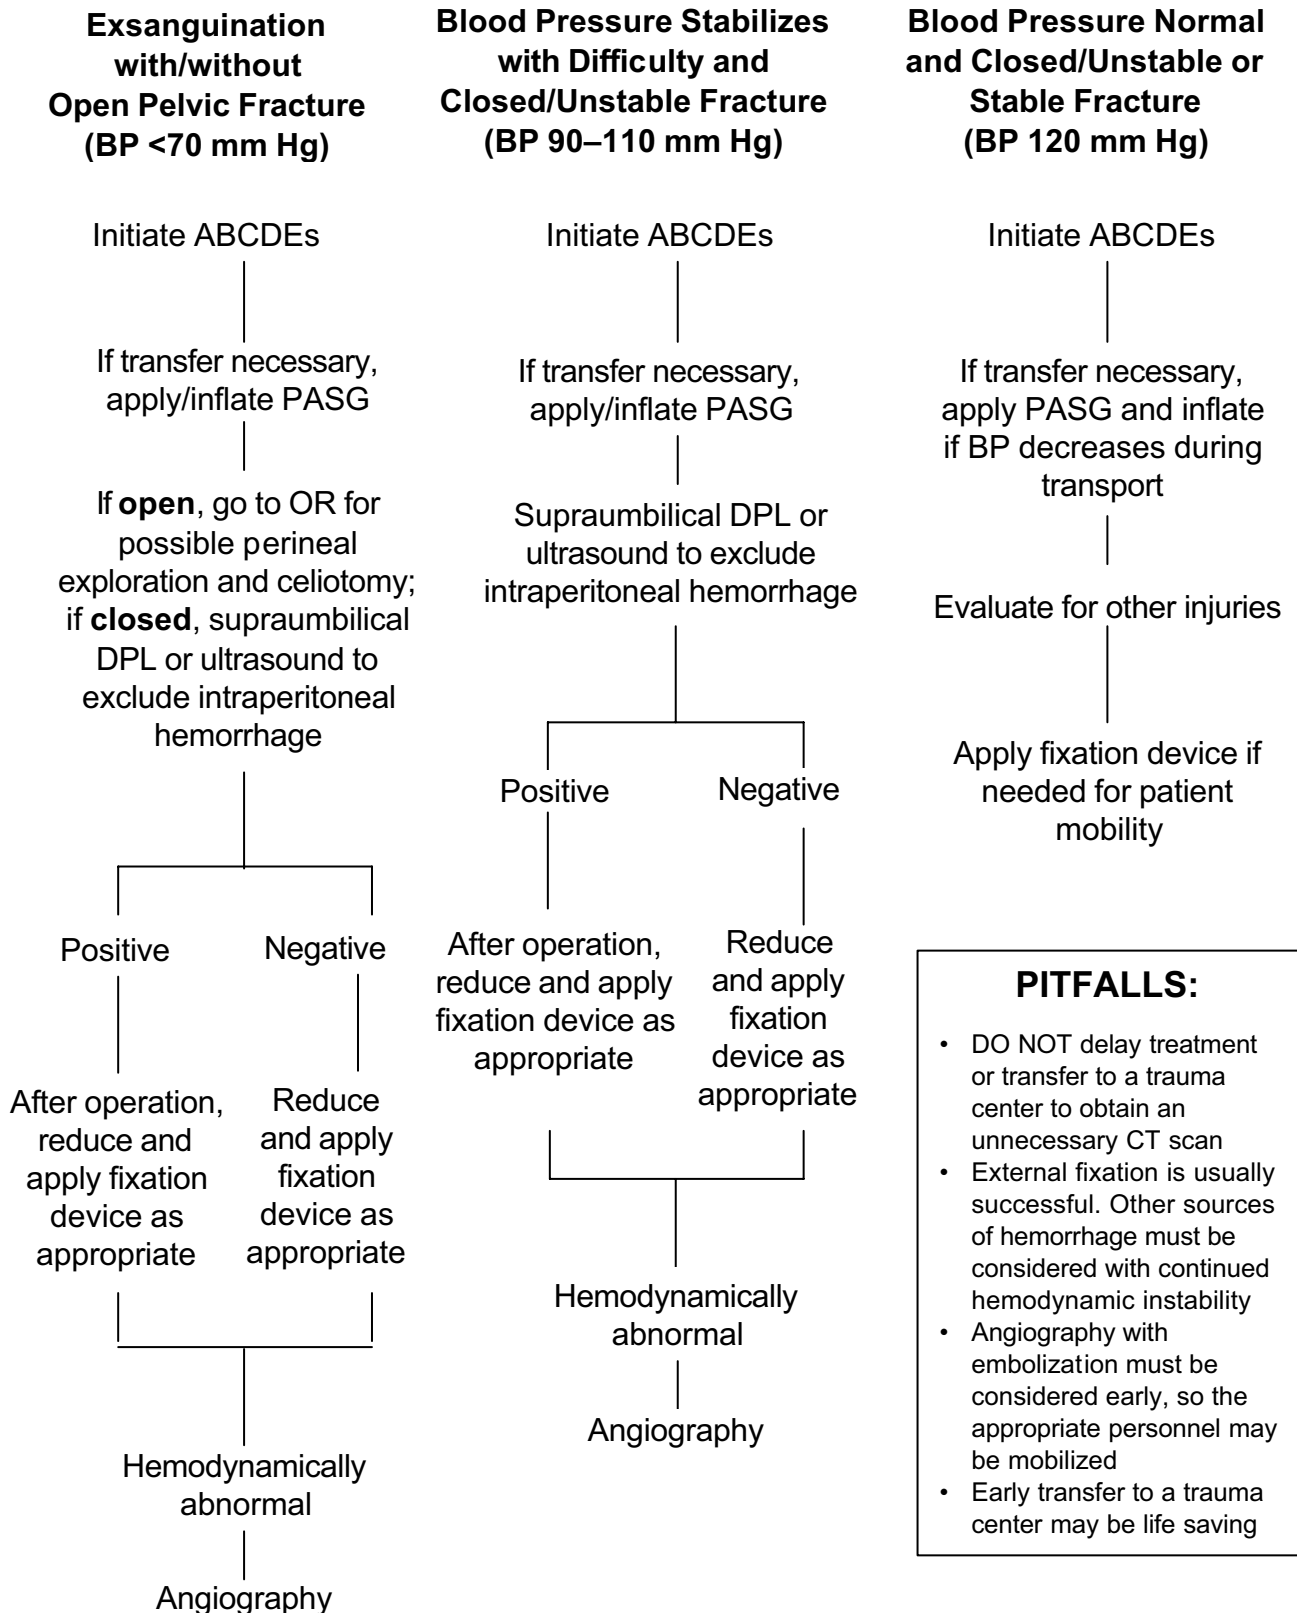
**Exsanguination with/without Open Pelvic Fracture (BP <70 mm Hg)**

Initiate ABCDEs

If transfer necessary, apply/inflate PASG

If **open**, go to OR for possible perineal exploration and celiotomy; if **closed**, supraumbilical DPL or ultrasound to exclude intraperitoneal hemorrhage

Positive

After operation, reduce and apply fixation device as appropriate

Negative

Reduce and apply fixation device as appropriate

Hemodynamically abnormal

Angiography

**Blood Pressure Stabilizes with Difficulty and Closed/Unstable Fracture (BP 90–110 mm Hg)**

Initiate ABCDEs

If transfer necessary, apply/inflate PASG

Supraumbilical DPL or ultrasound to exclude intraperitoneal hemorrhage

Positive

After operation, reduce and apply fixation device as appropriate

Negative

Reduce and apply fixation device as appropriate

Hemodynamically abnormal

Angiography

**Blood Pressure Normal and Closed/Unstable or Stable Fracture (BP 120 mm Hg)**

Initiate ABCDEs

If transfer necessary, apply PASG and inflate if BP decreases during transport

Evaluate for other injuries

Apply fixation device if needed for patient mobility

**PITFALLS:**

• DO NOT delay treatment or transfer to a trauma center to obtain an unnecessary CT scan
• External fixation is usually successful. Other sources of hemorrhage must be considered with continued hemodynamic instability
• Angiography with embolization must be considered early, so the appropriate personnel may be mobilized
• Early transfer to a trauma center may be life saving